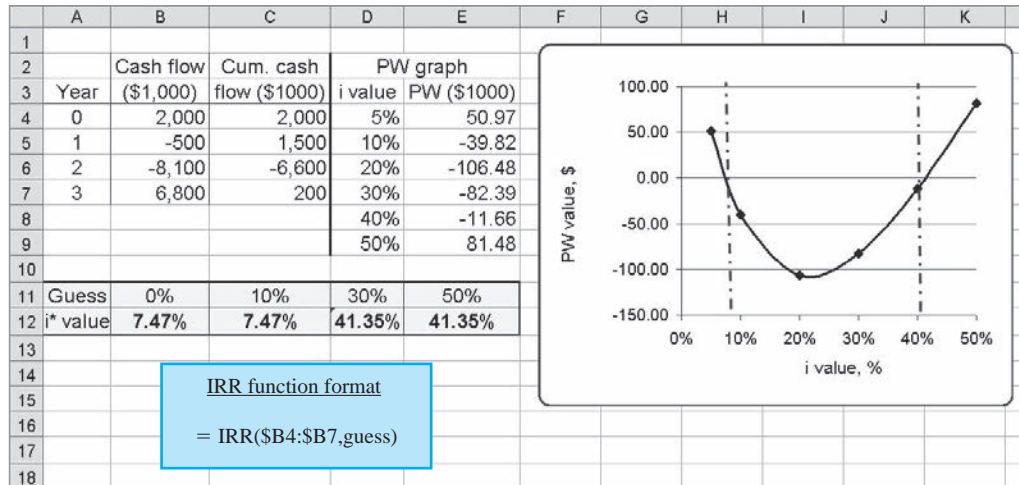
|   | A | B | C | D | E | F | G | H | I | J | K |
|---|---|---|---|---|---|---|---|---|---|---|---|
| 1 | | | | | | | | | | | |
| 2 | | Cash flow | Cum. cash | PW graph | | | | | | | |
| 3 | Year | (\$1,000) | flow (\$1000) | i value | PW (\$1000) | | | | | | |
| 4 | 0 | 2,000 | 2,000 | 5% | 50.97 | | | | | | |
| 5 | 1 | -500 | 1,500 | 10% | -39.82 | | | | | | |
| 6 | 2 | -8,100 | -6,600 | 20% | -106.48 | | | | | | |
| 7 | 3 | 6,800 | 200 | 30% | -82.39 | | | | | | |
| 8 | | | | 40% | -11.66 | | | | | | |
| 9 | | | | 50% | 81.48 | | | | | | |
| 10 | | | | | | | | | | | |
| 11 | Guess | 0% | 10% | 30% | 50% | | | | | | |
| 12 | i* value | 7.47% | 7.47% | 41.35% | 41.35% | | | | | | |
| 13 | | | | | | | | | | | |
| 14 | | | | | | | | | | | |
| 15 | | | | | | | | | | | |
| 16 | | | | | | | | | | | |
| 17 | | | | | | | | | | | |
| 18 | | | | | | | | | | | |

IRR function format

= IRR($B4:$B7,guess)

100.00
50.00
0.00
-50.00
-100.00
-150.00
PW value, \$
0% 10% 20% 30% 40% 50%
i value, %